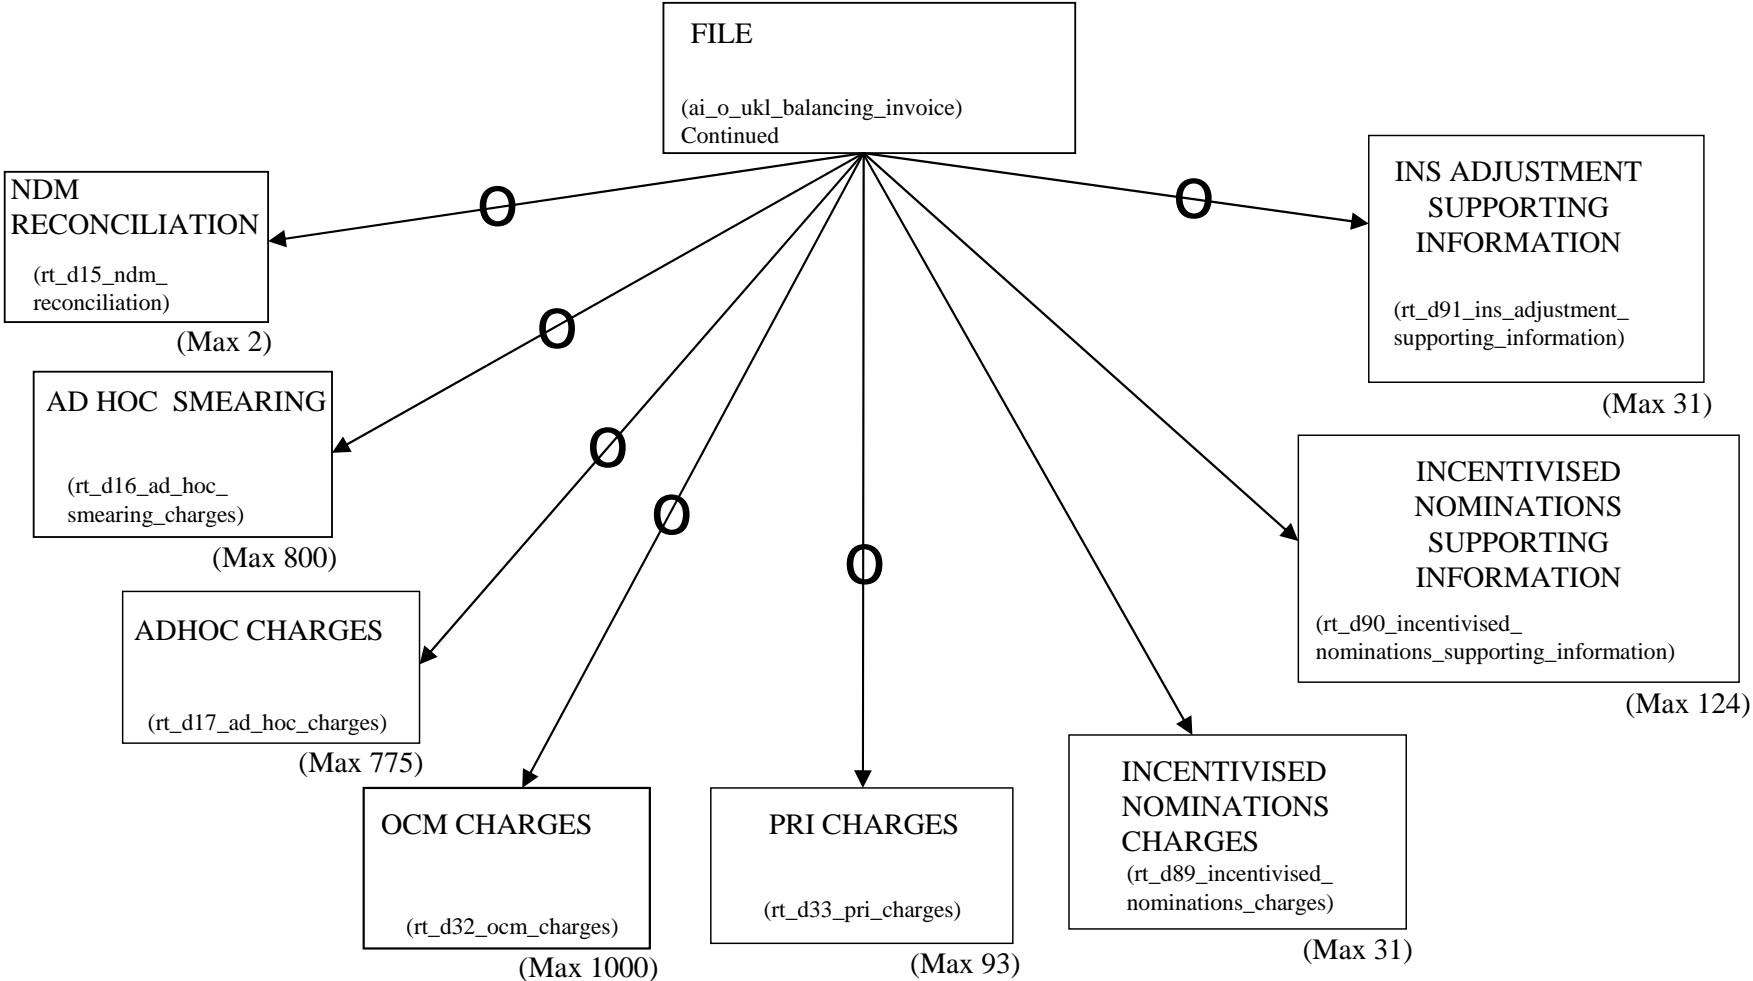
FILE

(ai_o_ukl_balancing_invoice)
Continued

NDM RECONCILIATION

(rt_d15_ndm_reconciliation)

(Max 2)

AD HOC SMEARING

(rt_d16_ad_hoc_smearing_charges)

(Max 800)

ADHOC CHARGES

(rt_d17_ad_hoc_charges)

(Max 775)

OCM CHARGES

(rt_d32_ocm_charges)

(Max 1000)

PRI CHARGES

(rt_d33_pri_charges)

(Max 93)

INCENTIVISED NOMINATIONS CHARGES

(rt_d89_incentivised_nominations_charges)

(Max 31)

INCENTIVISED NOMINATIONS SUPPORTING INFORMATION

(rt_d90_incentivised_nominations_supporting_information)

(Max 124)

INS ADJUSTMENT SUPPORTING INFORMATION

(rt_d91_ins_adjustment_supporting_information)

(Max 31)

O

O

O

O

O

O